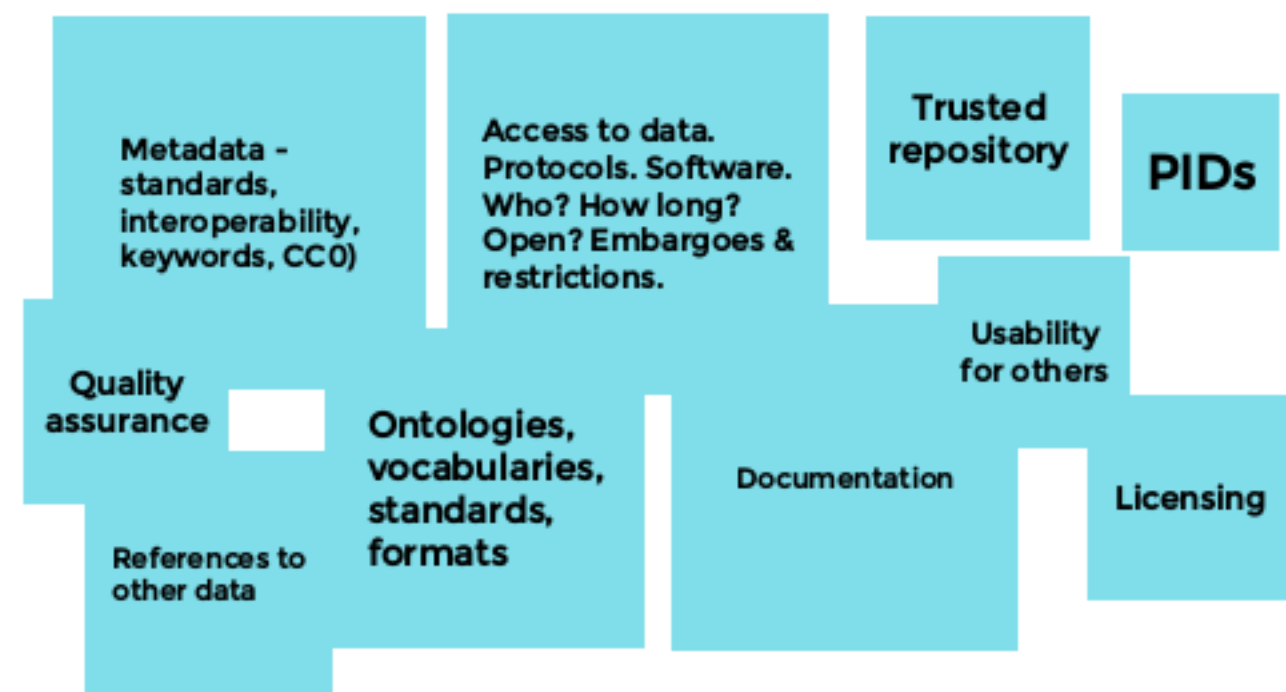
Metadata - standards, interoperability, keywords, CC0)

Access to data. Protocols. Software. Who? How long? Open? Embargoes & restrictions.

Trusted repository

PIDs

Usability for others

Quality assurance

Ontologies, vocabularies, standards, formats

Documentation

Licensing

References to other data